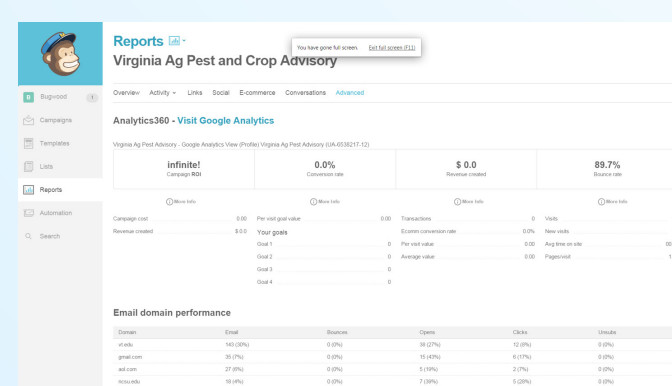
Reports
Virginia Ag Pest and Crop Advisory

You have gone full screen. Exit full screen (F11)

Bugwood 1
Campaigns
Templates
Lists
Reports
Automation
Search

Overview Activity Links Social E-commerce Conversations Advanced

Analytics360 - Visit Google Analytics

Virginia Ag Pest Advisory - Google Analytics View (Profile) Virginia Ag Pest Advisory (UA-6538217-12)

| infinite! Campaign ROI | 0.0% Conversion rate | $ 0.0 Revenue created | 89.7% Bounce rate |
|---|---|---|---|

More Info More Info More Info More Info

Campaign cost 0.00
Revenue created $ 0.0

Per visit goal value 0.00
Your goals
Goal 1 0
Goal 2 0
Goal 3 0
Goal 4 0

Transactions 0
Ecomm conversion rate 0.0%
Per visit value 0.00
Average value 0.00

Visits
New visits
Avg time on site 00
Pages/visit 1

Email domain performance

| Domain | Email | Bounces | Opens | Clicks | Unsubs |
|---|---|---|---|---|---|
| vt.edu | 143 (38%) | 0 (0%) | 38 (27%) | 12 (8%) | 0 (0%) |
| gmail.com | 35 (7%) | 0 (0%) | 15 (43%) | 6 (17%) | 0 (0%) |
| aol.com | 27 (6%) | 0 (0%) | 5 (19%) | 2 (7%) | 0 (0%) |
| ncsu.edu | 18 (4%) | 0 (0%) | 7 (39%) | 5 (28%) | 0 (0%) |